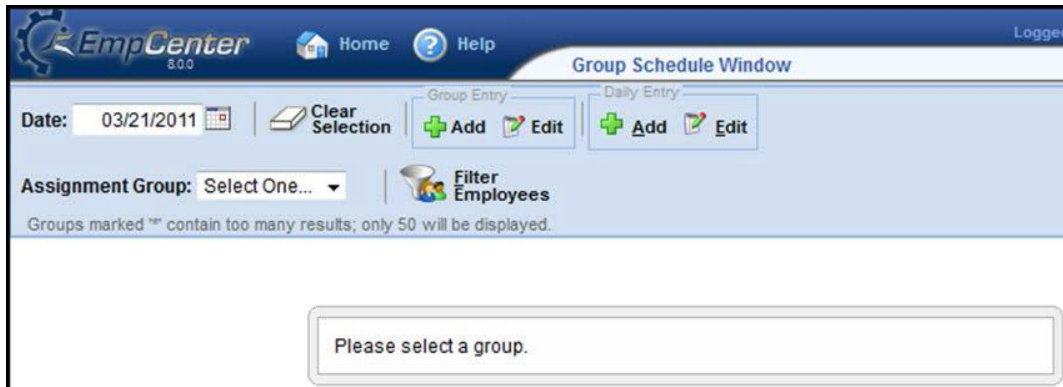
EmpCenter
8.0.0
Home
Help
Logge
Group Schedule Window

Date: 03/21/2011
Clear Selection
Group Entry
Add
Edit
Daily Entry
Add
Edit

Assignment Group: Select One...
Filter Employees

Groups marked "*" contain too many results; only 50 will be displayed.

Please select a group.